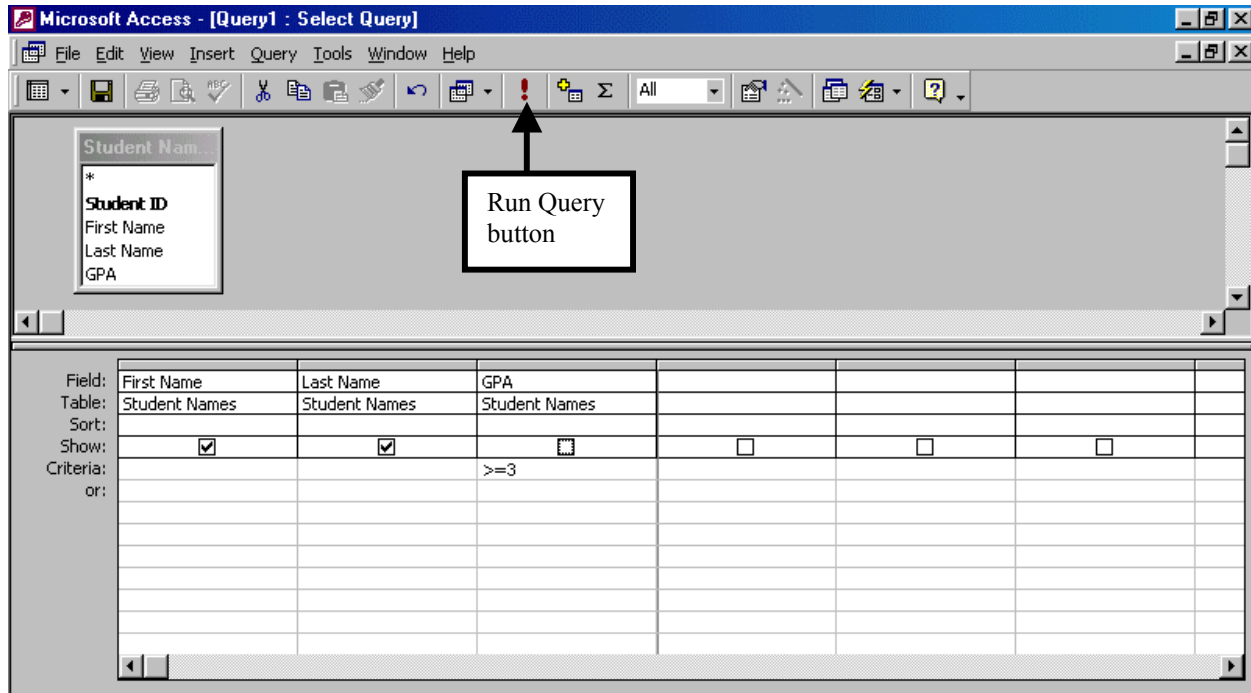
Microsoft Access - [Query1 : Select Query]

File Edit View Insert Query Tools Window Help

All

Student Nam...
*
Student ID
First Name
Last Name
GPA

Run Query button

| | | | | | | |
|---|---|---|---|---|---|---|
| Field: | First Name | Last Name | GPA | | | |
| Table: | Student Names | Student Names | Student Names | | | |
| Sort: | | | | | | |
| Show: | ☑ | ☑ | ☐ | ☐ | ☐ | ☐ |
| Criteria: | | | >=3 | | | |
| or: | | | | | | |